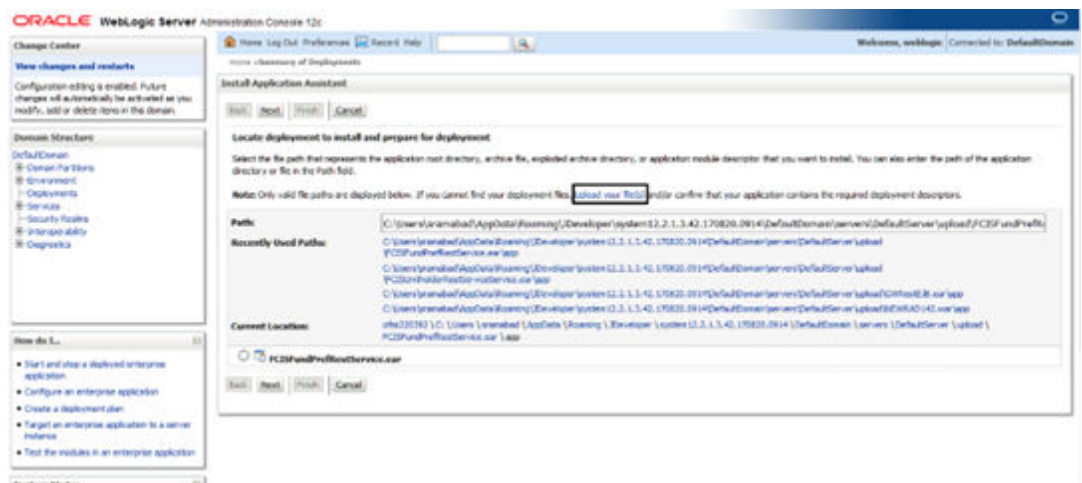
ORACLE WebLogic Server Administration Console 12c

Change Center

View changes and restarts

Configuration editing is enabled. Future changes will automatically be activated as you modify, add or delete items in this domain.

Domain Structure

DefaultDomain
Domain Partitions
Environment
Deployments
Services
Security Realms
Interoperability
Diagnostics

How do I...

• Start and stop a deployed enterprise application
• Configure an enterprise application
• Create a deployment plan
• Target an enterprise application to a server instance
• Test the modules in an enterprise application

Home Log Out Preferences Record Help

Welcome, weblogic Connected to: DefaultDomain

Home >Summary of Deployments

Install Application Assistant

Back Next Finish Cancel

Locate deployment to install and prepare for deployment

Select the file path that represents the application root directory, archive file, exploded archive directory, or application module descriptor that you want to install. You can also enter the path of the application directory or file in the Path field.

Note: Only valid file paths are displayed below. If you cannot find your deployment files, upload your file(s) and/or confirm that your application contains the required deployment descriptors.

Path: C:\Users\aramabad\AppData\Roaming\JDeveloper\system12.2.1.3.42.170820.0914\DefaultDomain\servers\DefaultServer\upload\FCISFundPrefR

Recently Used Paths:
C:\Users\aramabad\AppData\Roaming\JDeveloper\system12.2.1.3.42.170820.0914\DefaultDomain\servers\DefaultServer\upload\FCISFundPrefRestService.ear\app
C:\Users\aramabad\AppData\Roaming\JDeveloper\system12.2.1.3.42.170820.0914\DefaultDomain\servers\DefaultServer\upload\FCISUnitholderRestService.ear\app
C:\Users\aramabad\AppData\Roaming\JDeveloper\system12.2.1.3.42.170820.0914\DefaultDomain\servers\DefaultServer\upload\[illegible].ear\app
C:\Users\aramabad\AppData\Roaming\JDeveloper\system12.2.1.3.42.170820.0914\DefaultDomain\servers\DefaultServer\upload\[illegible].ear\app

Current Location:
ofss220382 \ C: \ Users \ aramabad \ AppData \ Roaming \ JDeveloper \ system12.2.1.3.42.170820.0914 \ DefaultDomain \ servers \ DefaultServer \ upload \ FCISFundPrefRestService.ear \ app

FCISFundPrefRestService.ear

Back Next Finish Cancel